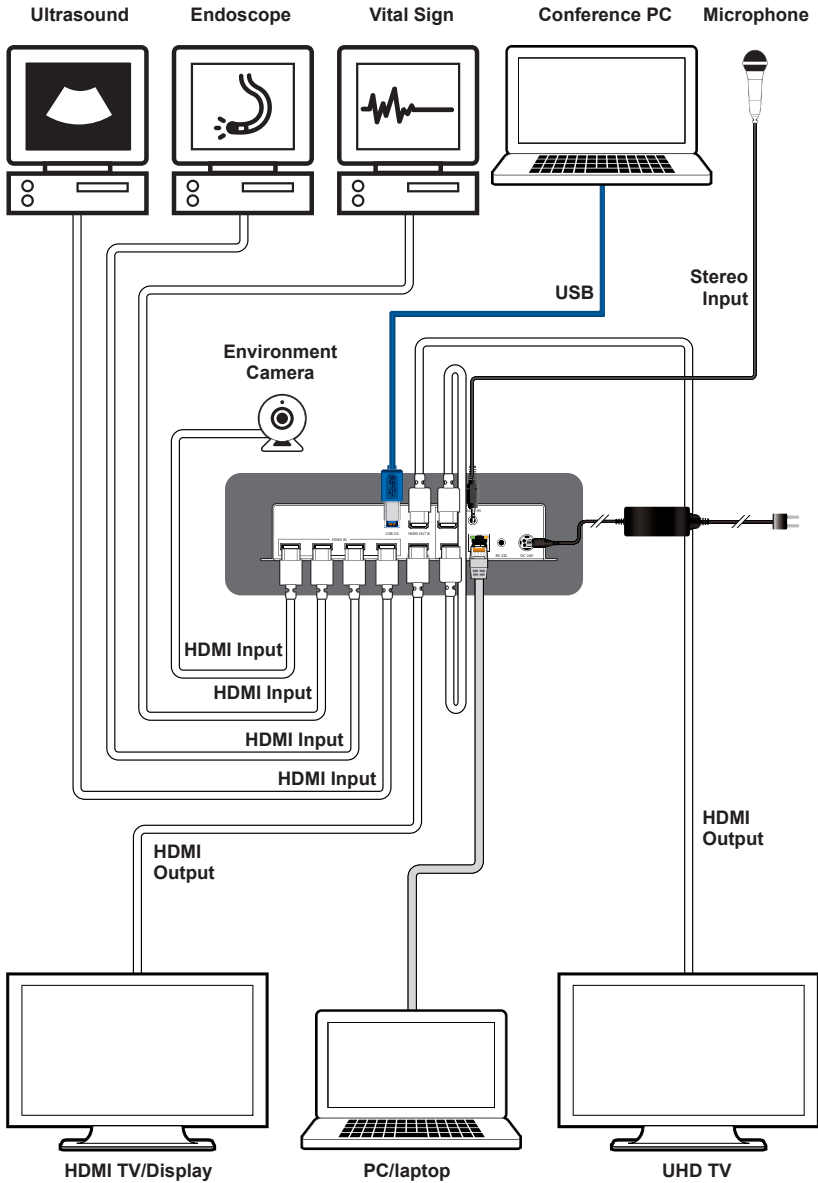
Ultrasound

Endoscope

Vital Sign

Conference PC

Microphone

Stereo Input

USB

Environment Camera

HDMI IN

USB 3.0

HDMI OUT B

RS-232

DC 24V

HDMI Input

HDMI Input

HDMI Input

HDMI Input

HDMI Output

HDMI Output

HDMI TV/Display

PC/laptop

UHD TV